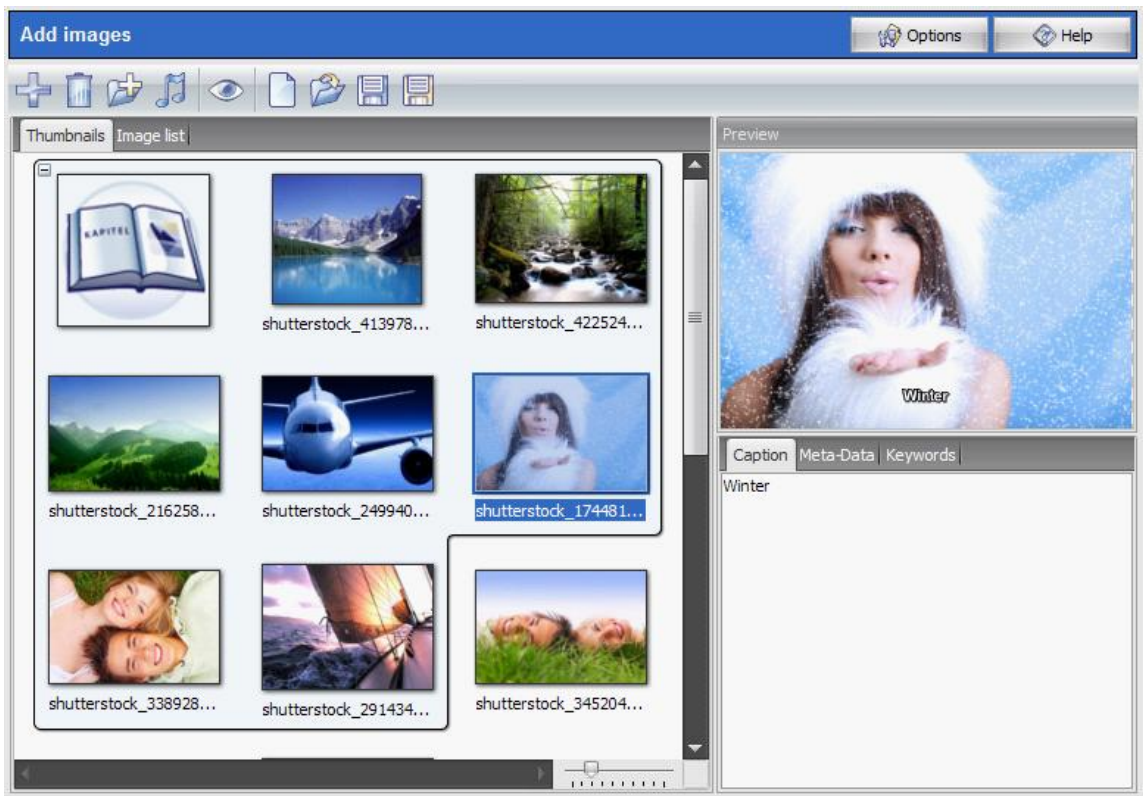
Add images

Options

Help

Thumbnails Image list

KAPITEL

shutterstock_413978...

shutterstock_422524...

shutterstock_216258...

shutterstock_249940...

shutterstock_174481...

shutterstock_338928...

shutterstock_291434...

shutterstock_345204...

Preview

Winter

Caption Meta-Data Keywords

Winter